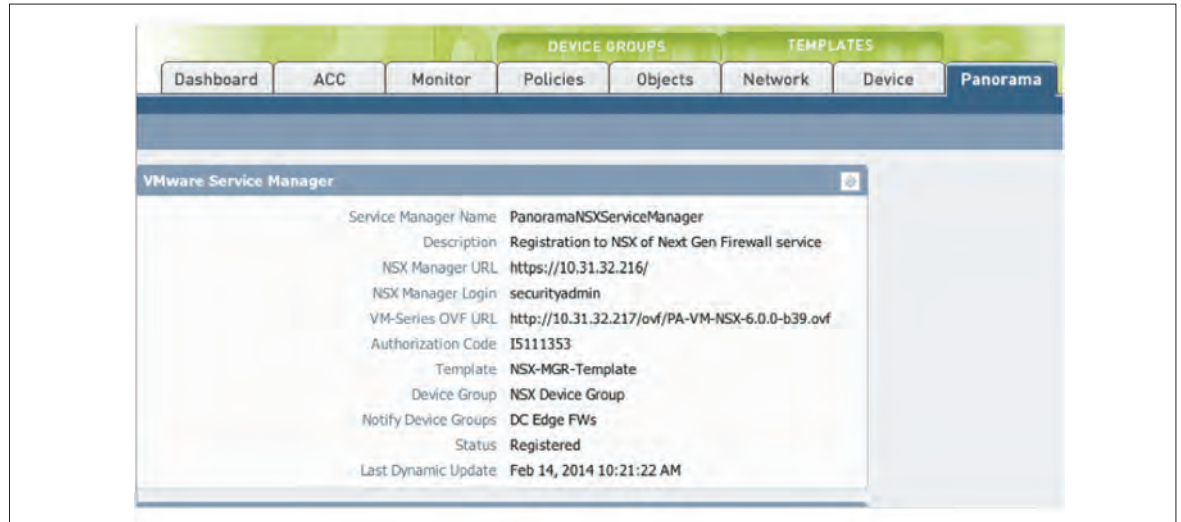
DEVICE GROUPS TEMPLATES

Dashboard ACC Monitor Policies Objects Network Device Panorama

VMware Service Manager

| | |
|---|---|
| Service Manager Name | PanoramaNSXServiceManager |
| Description | Registration to NSX of Next Gen Firewall service |
| NSX Manager URL | https://10.31.32.216/ |
| NSX Manager Login | securityadmin |
| VM-Series OVF URL | http://10.31.32.217/ovf/PA-VM-NSX-6.0.0-b39.ovf |
| Authorization Code | I5111353 |
| Template | NSX-MGR-Template |
| Device Group | NSX Device Group |
| Notify Device Groups | DC Edge FWs |
| Status | Registered |
| Last Dynamic Update | Feb 14, 2014 10:21:22 AM |